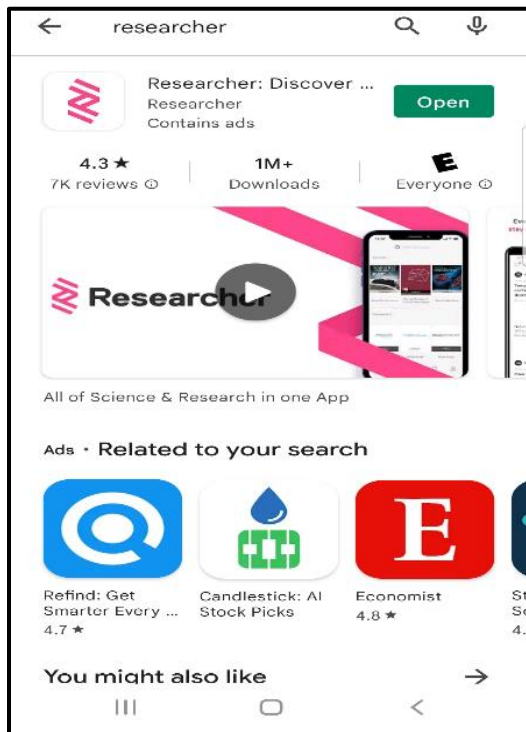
researcher

Researcher: Discover ...
Researcher
Contains ads

Open

4.3 ★
7K reviews ⓘ

1M+
Downloads

E
Everyone ⓘ

Researcher

All of Science & Research in one App

Ads · Related to your search

Refind: Get Smarter Every ...
4.7 ★

Candlestick: AI Stock Picks

Economist
4.8 ★

St
Sc
4.

You might also like